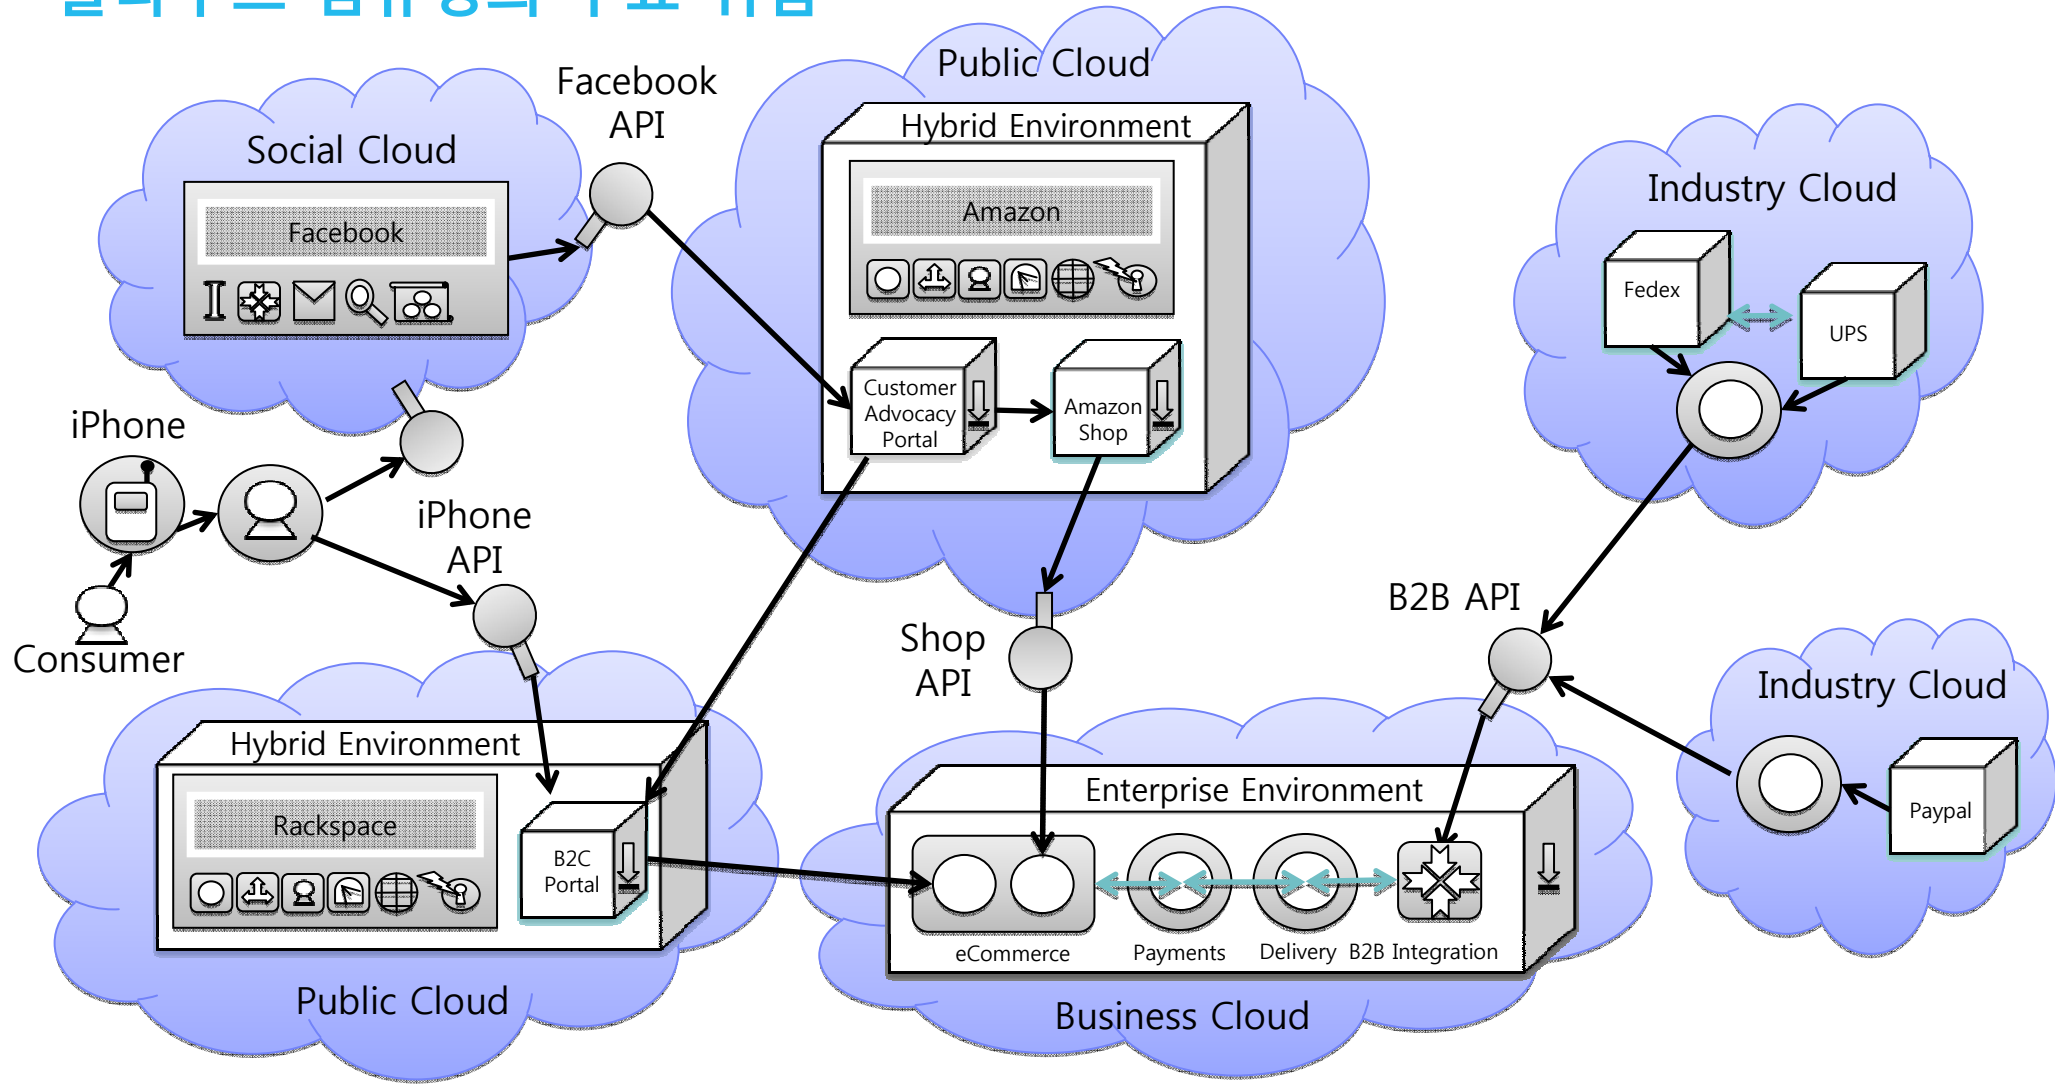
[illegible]

Social Cloud

Facebook

Facebook API

Public Cloud

Hybrid Environment

Amazon

Customer Advocacy Portal

Amazon Shop

Industry Cloud

Fedex

UPS

iPhone

iPhone API

Consumer

Shop API

B2B API

Industry Cloud

Paypal

Hybrid Environment

Rackspace

B2C Portal

Public Cloud

Enterprise Environment

eCommerce

Payments

Delivery

B2B Integration

Business Cloud